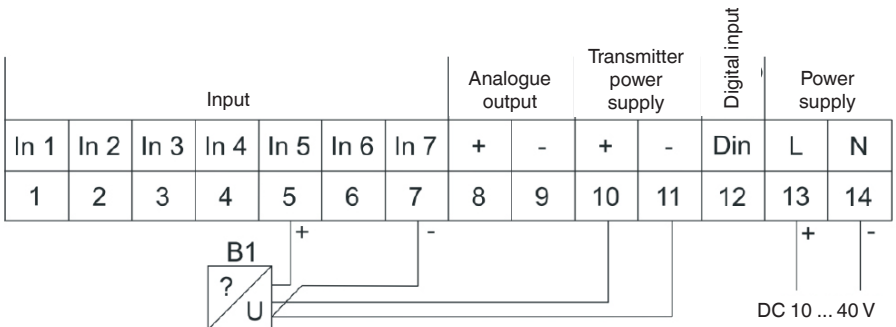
| Input | | | | | | | Analogue output | | Transmitter power supply | | Digital input | Power supply | |
|---|---|---|---|---|---|---|---|---|---|---|---|---|---|
| In 1 | In 2 | In 3 | In 4 | In 5 | In 6 | In 7 | + | - | + | - | Din | L | N |
| 1 | 2 | 3 | 4 | 5 | 6 | 7 | 8 | 9 | 10 | 11 | 12 | 13 | 14 |

+
-
B1
?
U
+
-
DC 10 ... 40 V